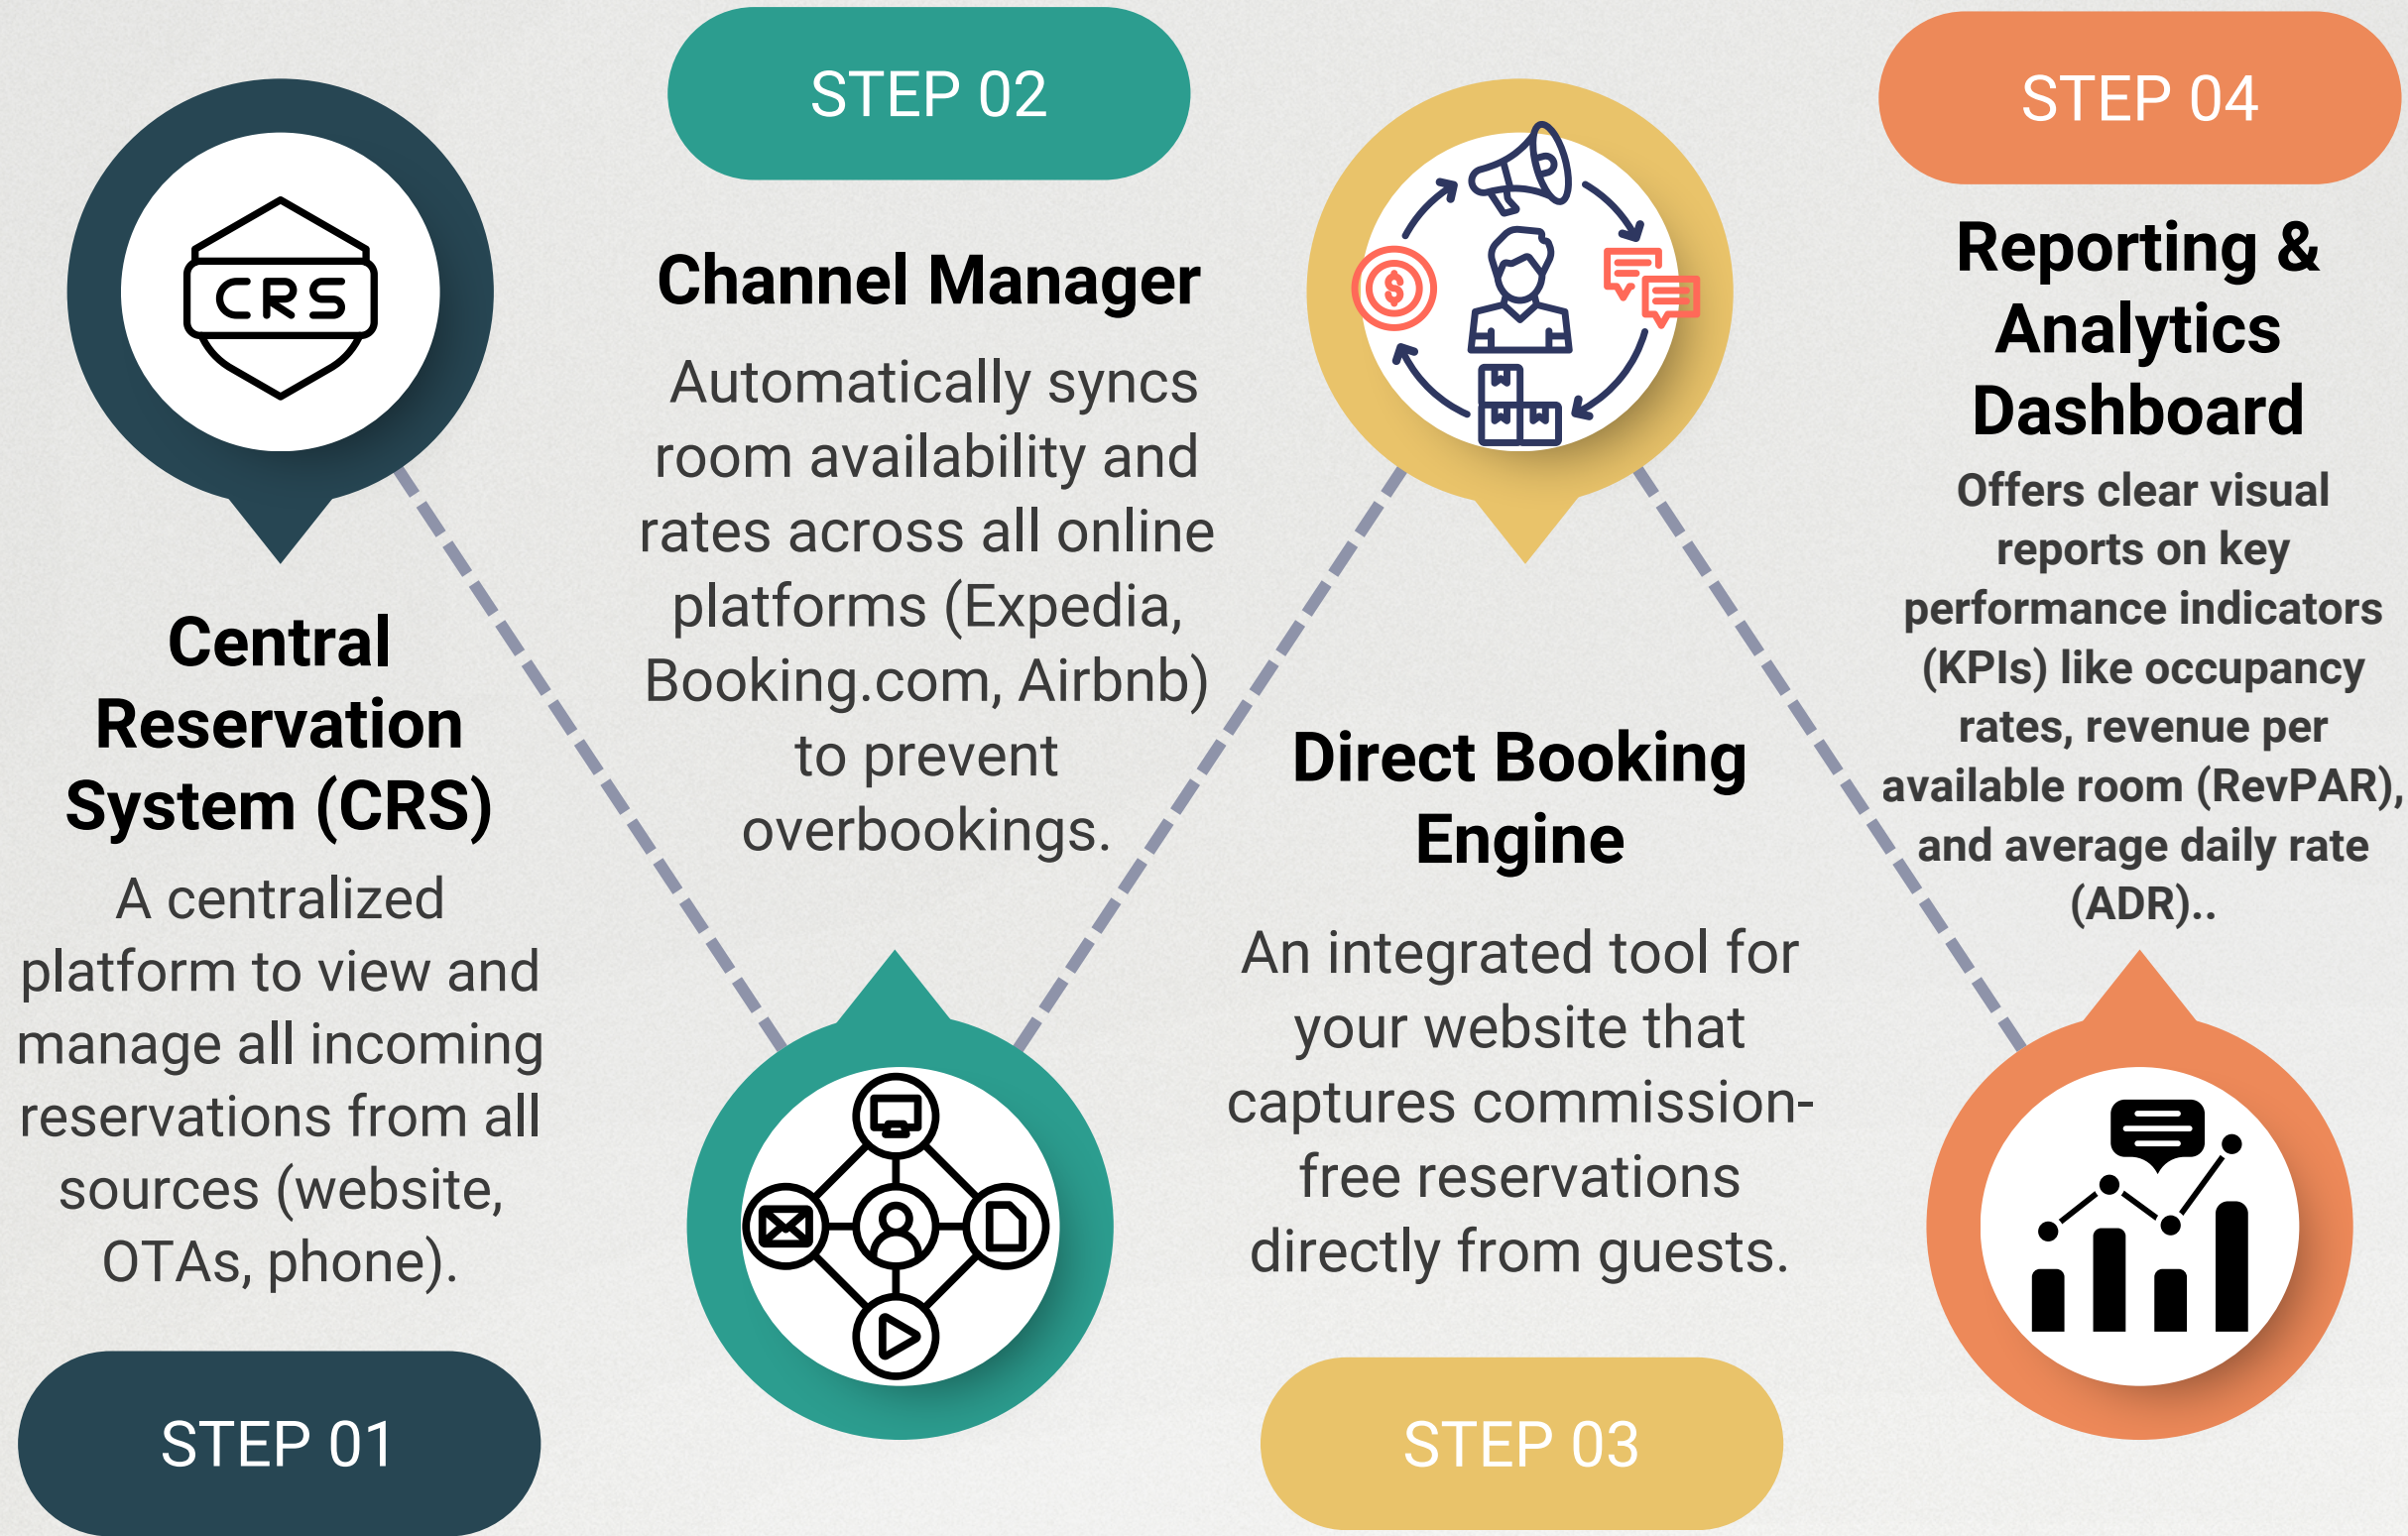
CRS

Central Reservation System (CRS)

A centralized platform to view and manage all incoming reservations from all sources (website, OTAs, phone).

STEP 01

STEP 02

Channel Manager

Automatically syncs room availability and rates across all online platforms (Expedia, Booking.com, Airbnb) to prevent overbookings.

Direct Booking Engine

An integrated tool for your website that captures commission-free reservations directly from guests.

STEP 03

STEP 04

Reporting & Analytics Dashboard

Offers clear visual reports on key performance indicators (KPIs) like occupancy rates, revenue per available room (RevPAR), and average daily rate (ADR)..